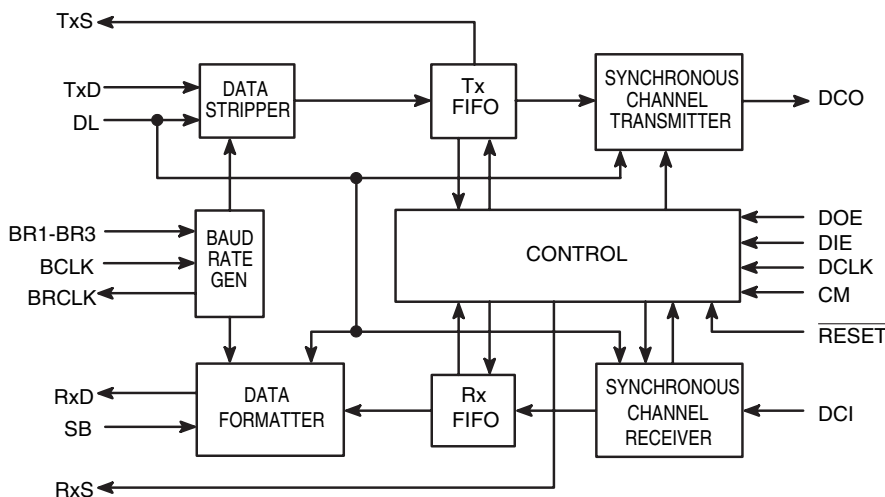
TxS

TxD

DL

DATA STRIPPER

Tx FIFO

SYNCHRONOUS CHANNEL TRANSMITTER

DCO

BR1-BR3

BCLK

BRCLK

BAUD RATE GEN

CONTROL

DOE

DIE

DCLK

CM

$\overline{\text{RESET}}$

RxD

SB

DATA FORMATTER

Rx FIFO

SYNCHRONOUS CHANNEL RECEIVER

DCI

RxS